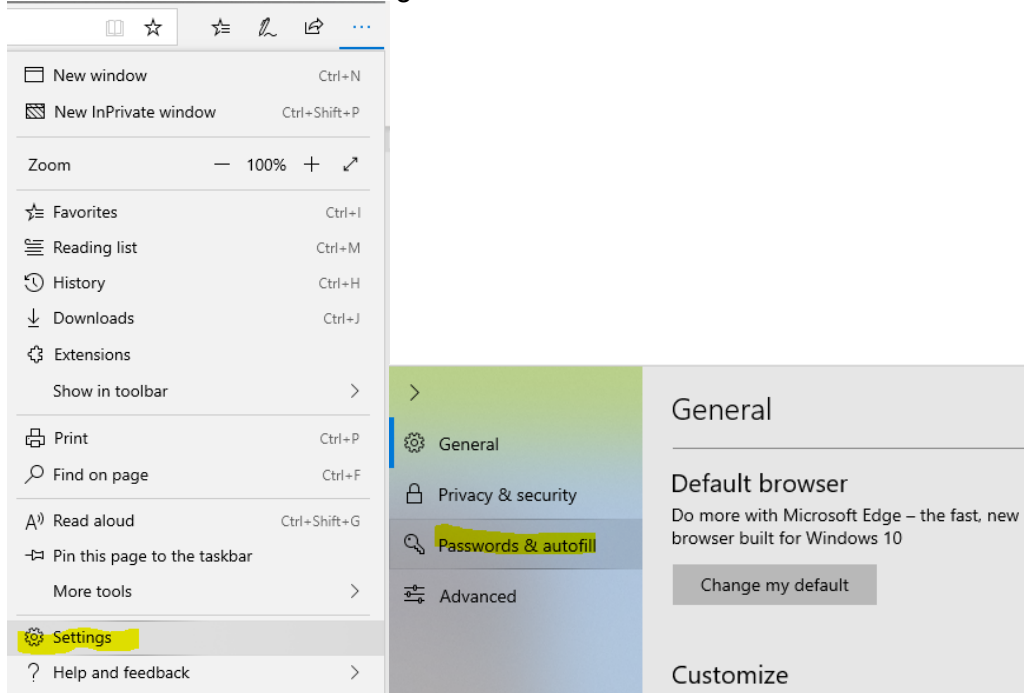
···

New window Ctrl+N
New InPrivate window Ctrl+Shift+P

Zoom — 100% +

Favorites Ctrl+I
Reading list Ctrl+M
History Ctrl+H
Downloads Ctrl+J
Extensions
Show in toolbar >

Print Ctrl+P
Find on page Ctrl+F

Read aloud Ctrl+Shift+G
Pin this page to the taskbar
More tools >

Settings
Help and feedback >

>
General
Privacy & security
Passwords & autofill
Advanced

General

Default browser
Do more with Microsoft Edge – the fast, new browser built for Windows 10

Change my default

Customize